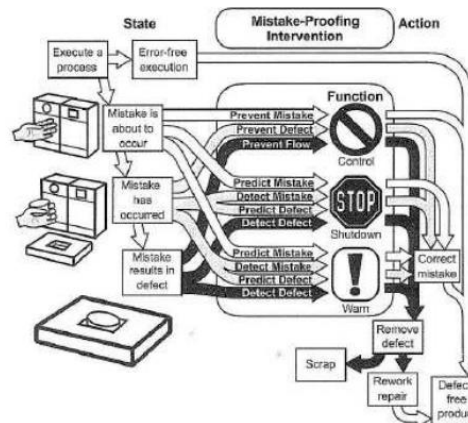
State

Mistake-Proofing Intervention

Action

Execute a process

Error-free execution

Mistake is about to occur

Mistake has occurred

Mistake results in defect

Function

Prevent Mistake
Prevent Defect
Prevent Flow

Control

Predict Mistake
Detect Mistake
Predict Defect
Detect Defect

STOP

Shutdown

Predict Mistake
Detect Mistake
Predict Defect
Detect Defect

!

Warn

Correct mistake

Remove defect

Scrap

Rework repair

Defec free produ